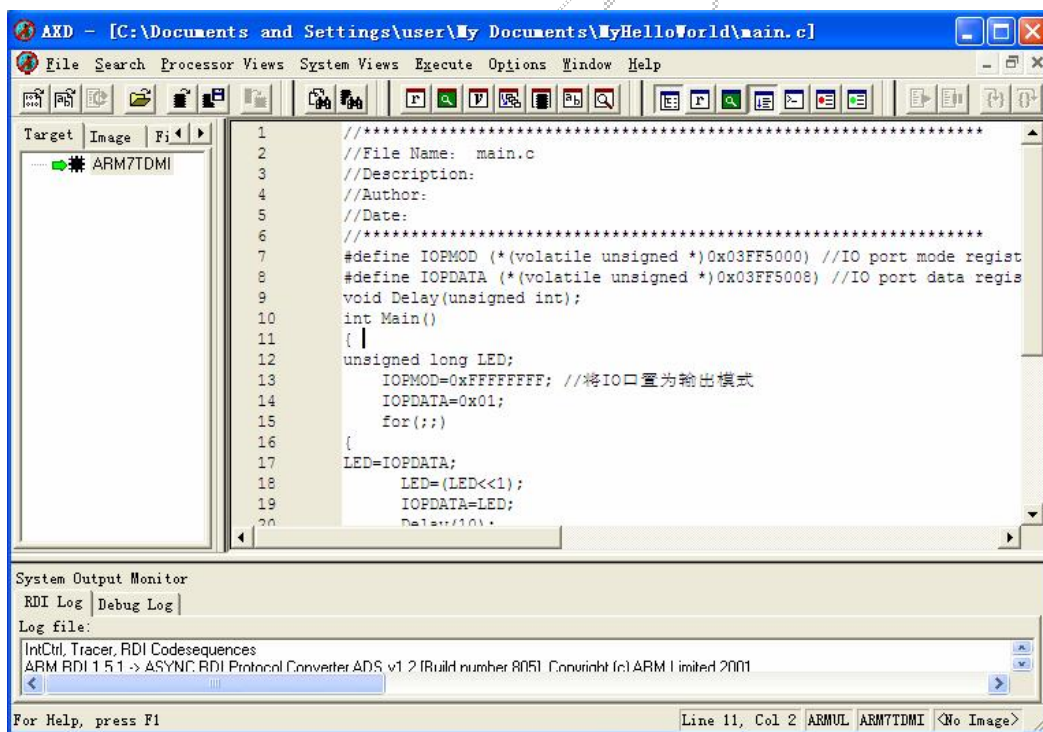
AXD - [C:\Documents and Settings\user\My Documents\MyHelloWorld\main.c]

File Search Processor Views System Views Execute Options Window Help

Target Image Fi

ARM7TDMI

1 //************************************************************
2 //File Name: main.c
3 //Description:
4 //Author:
5 //Date:
6 //************************************************************
7 #define IOPMOD (*(volatile unsigned *)0x03FF5000) //IO port mode regist
8 #define IOPDATA (*(volatile unsigned *)0x03FF5008) //IO port data regis
9 void Delay(unsigned int);
10 int Main()
11 {
12 unsigned long LED;
13 IOPMOD=0xFFFFFFFF; //将IO口置为输出模式
14 IOPDATA=0x01;
15 for(;;)
16 {
17 LED=IOPDATA;
18 LED=(LED<<1);
19 IOPDATA=LED;
20 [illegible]

System Output Monitor

RDI Log Debug Log

Log file:

IntCtrl, Tracer, RDI Codesequences
ARM RDI 1.5.1 -> ASYNC RDI Protocol Converter ADS v1.2 [Build number 805] Copyright (c) ARM Limited 2001

For Help, press F1

Line 11, Col 2 ARMUL ARM7TDMI <No Image>